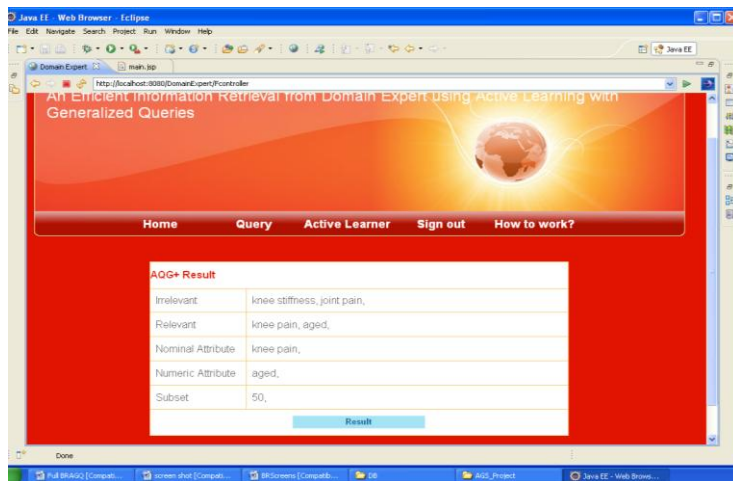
Java EE - Web Browser - Eclipse
File Edit Navigate Search Project Run Window Help
Java EE
Domain Expert
main.jsp
http://localhost:8080/DomainExpert/Fcontroller

An Efficient Information Retrieval from Domain Expert Using Active Learning with Generalized Queries

Home Query Active Learner Sign out How to work?

AQG+ Result

| Irrelevant | knee stiffness, joint pain, |
|---|---|
| Relevant | knee pain, aged, |
| Nominal Attribute | knee pain, |
| Numeric Attribute | aged, |
| Subset | 50, |

Result

Done

Full BRAGQ [Compati... screen shot [Compati... BRScreens [Compatib... DB AGS_Project Java EE - Web Brows...